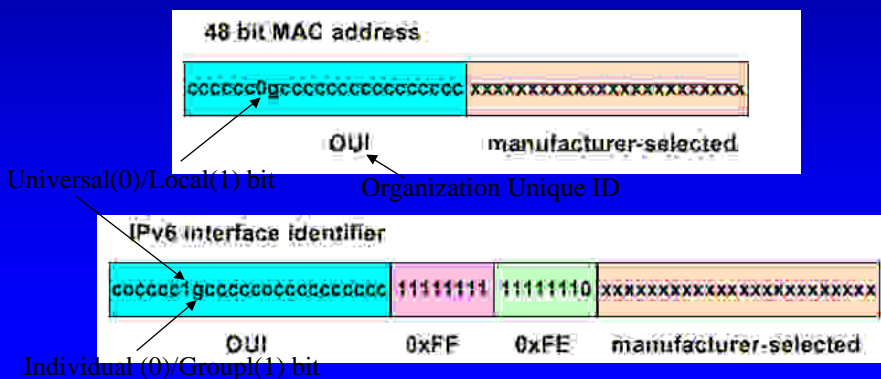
48 bit MAC address

ccccccc0gcccccccccccccccc xxxxxxxxxxxxxxxxxxxxxxxx

OUI manufacturer-selected

Universal(0)/Local(1) bit

Organization Unique ID

IPv6 interface identifier

cccccc1gcccccccccccccccc 11111111 11111110 xxxxxxxxxxxxxxxxxxxxxxxx

OUI 0xFF 0xFE manufacturer-selected

Individual (0)/Groupl(1) bit